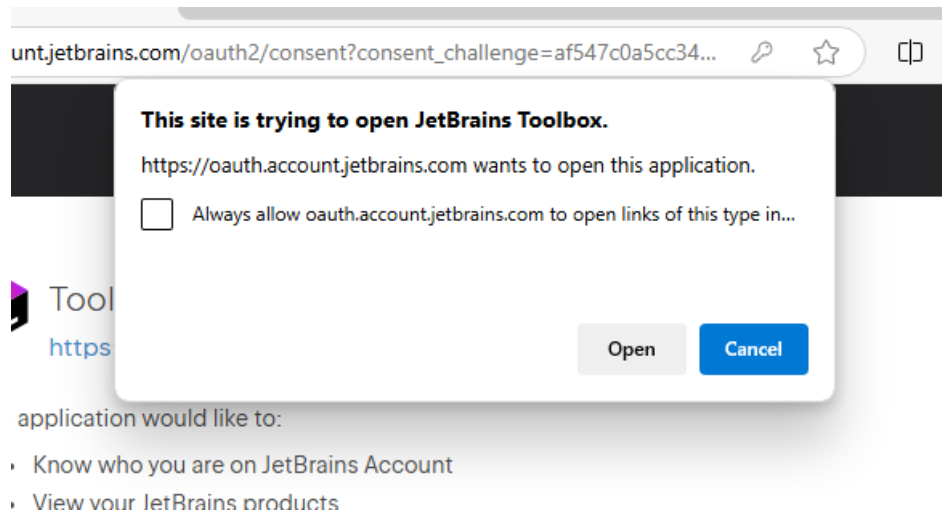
unt.jetbrains.com/oauth2/consent?consent_challenge=af547c0a5cc34...

This site is trying to open JetBrains Toolbox.

https://oauth.account.jetbrains.com wants to open this application.

Always allow oauth.account.jetbrains.com to open links of this type in...

Open

Cancel

Tool

https

application would like to:

Know who you are on JetBrains Account

View your JetBrains products